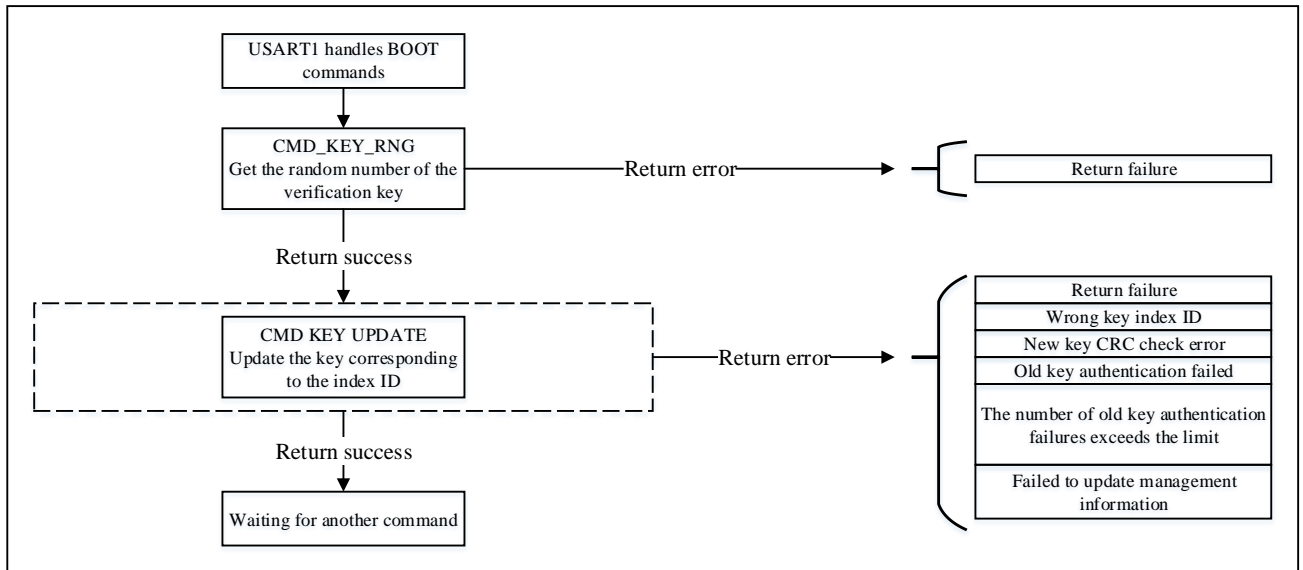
USART1 handles BOOT commands

CMD_KEY_RNG
Get the random number of the verification key

Return error

Return failure

Return success

CMD KEY UPDATE
Update the key corresponding to the index ID

Return error

Return failure

Wrong key index ID

New key CRC check error

Old key authentication failed

The number of old key authentication failures exceeds the limit

Failed to update management information

Return success

Waiting for another command